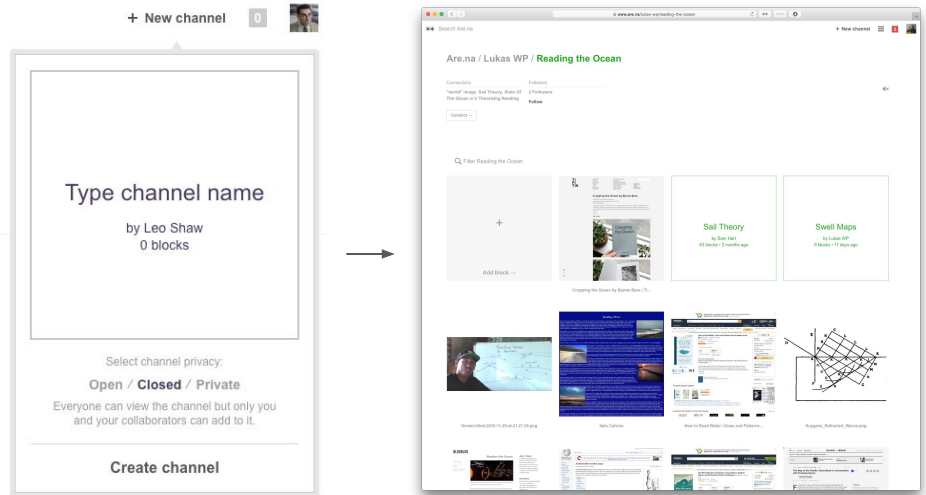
+ New channel 0

Type channel name

by Leo Shaw
0 blocks

Select channel privacy:

Open / Closed / Private

Everyone can view the channel but only you and your collaborators can add to it.

Create channel

www.are.na/lukas-wp/reading-the-ocean

Search Are.na

+ New channel

Are.na / Lukas WP / Reading the Ocean

Connections

"world" image, Sail Theory, State Of The Ocean and Thrashing Reading

Followers

3 Followers

Follow

Connect →

Filter Reading the Ocean

+

Add block →

Cropping the Ocean by Bjarne Bare | Ti...

Sail Theory

by Sam Hart
43 blocks • 2 months ago

Swell Maps

by Lukas WP
9 blocks • 11 days ago

Screen-Shot-2016-11-29-at-21.27.55.png

Sabi Colinke

How to Read Water: Clues and Patterns ...

Huygens_Refracted_Waves.png